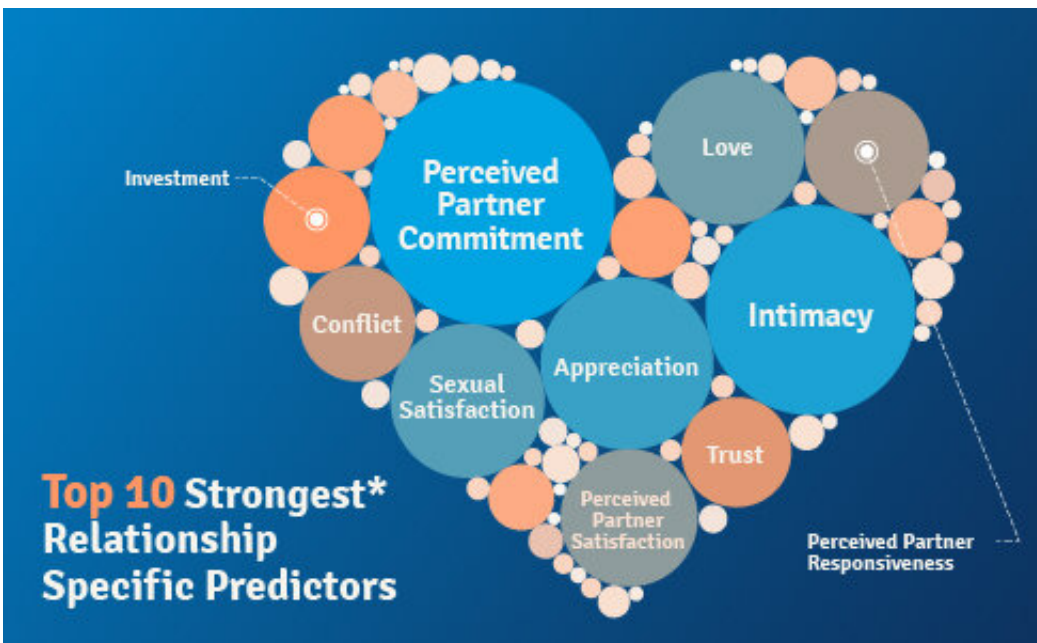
Investment

Perceived Partner Commitment

Love

Conflict

Intimacy

Sexual Satisfaction

Appreciation

Trust

Perceived Partner Satisfaction

Top 10 Strongest* Relationship Specific Predictors

Perceived Partner Responsiveness